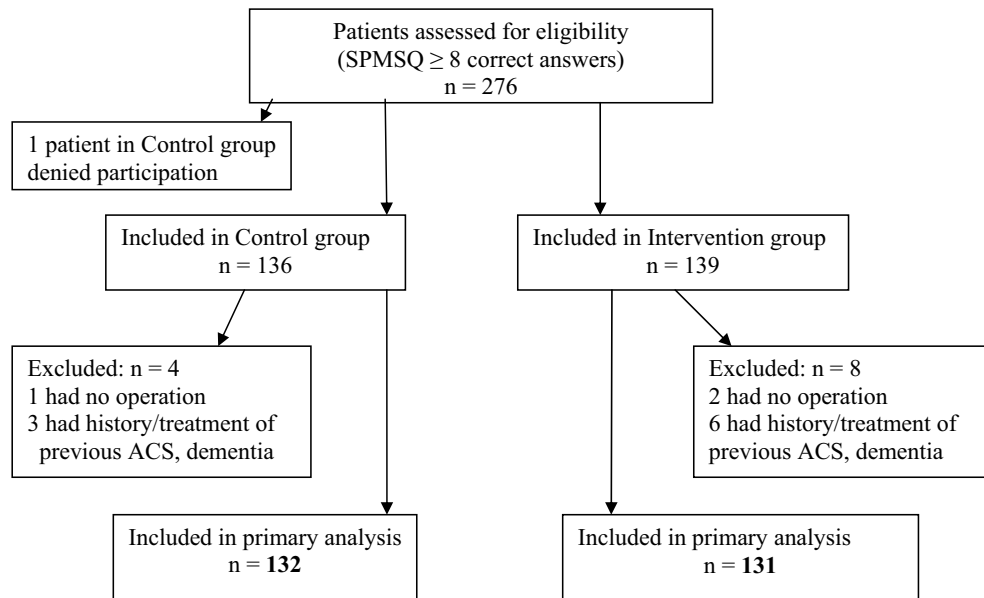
Patients assessed for eligibility
(SPMSQ $\geq$ 8 correct answers)
n = 276

1 patient in Control group denied participation

Included in Control group
n = 136

Included in Intervention group
n = 139

Excluded: n = 4
1 had no operation
3 had history/treatment of previous ACS, dementia

Excluded: n = 8
2 had no operation
6 had history/treatment of previous ACS, dementia

Included in primary analysis
n = **132**

Included in primary analysis
n = **131**